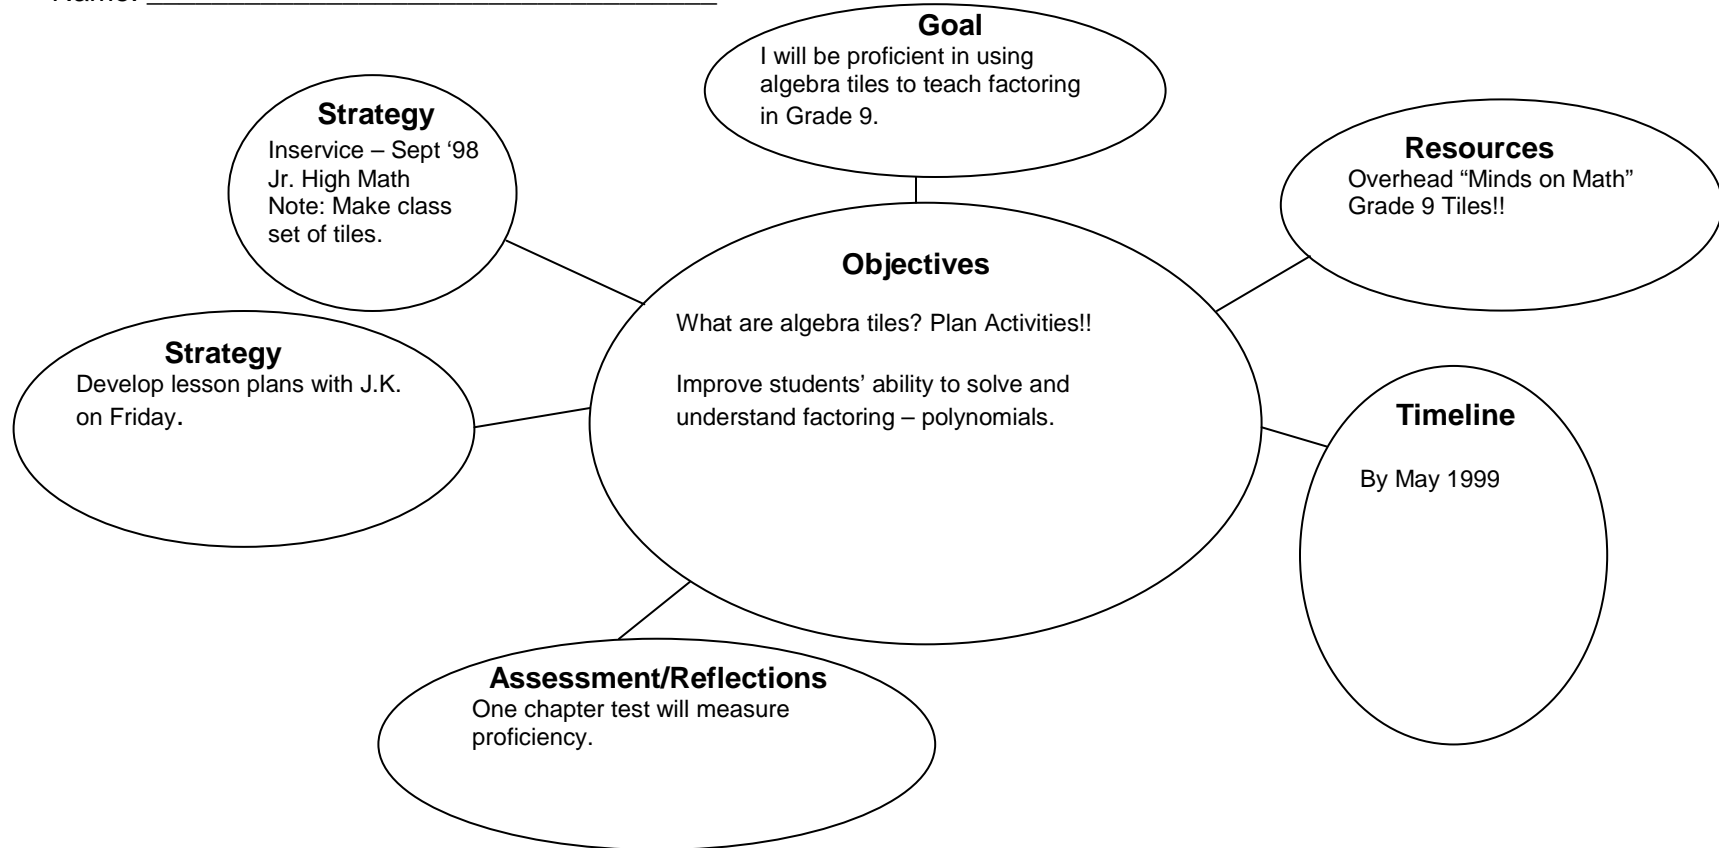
Name: ____________________________

Goal
I will be proficient in using algebra tiles to teach factoring in Grade 9.

Strategy
Inservice – Sept '98
Jr. High Math
Note: Make class set of tiles.

Resources
Overhead "Minds on Math" Grade 9 Tiles!!

Objectives

What are algebra tiles? Plan Activities!!

Improve students' ability to solve and understand factoring – polynomials.

Strategy
Develop lesson plans with J.K. on Friday.

Timeline

By May 1999

Assessment/Reflections
One chapter test will measure proficiency.